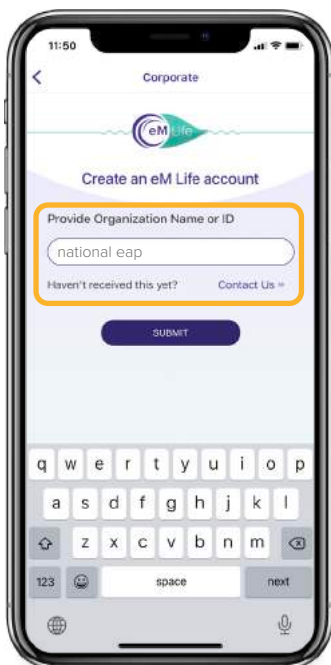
11:50

Corporate

eM Life

Create an eM Life account

Provide Organization Name or ID

national eap

Haven't received this yet?

Contact Us »

SUBMIT

q w e r t y u i o p

a s d f g h j k l

z x c v b n m

123

space

next